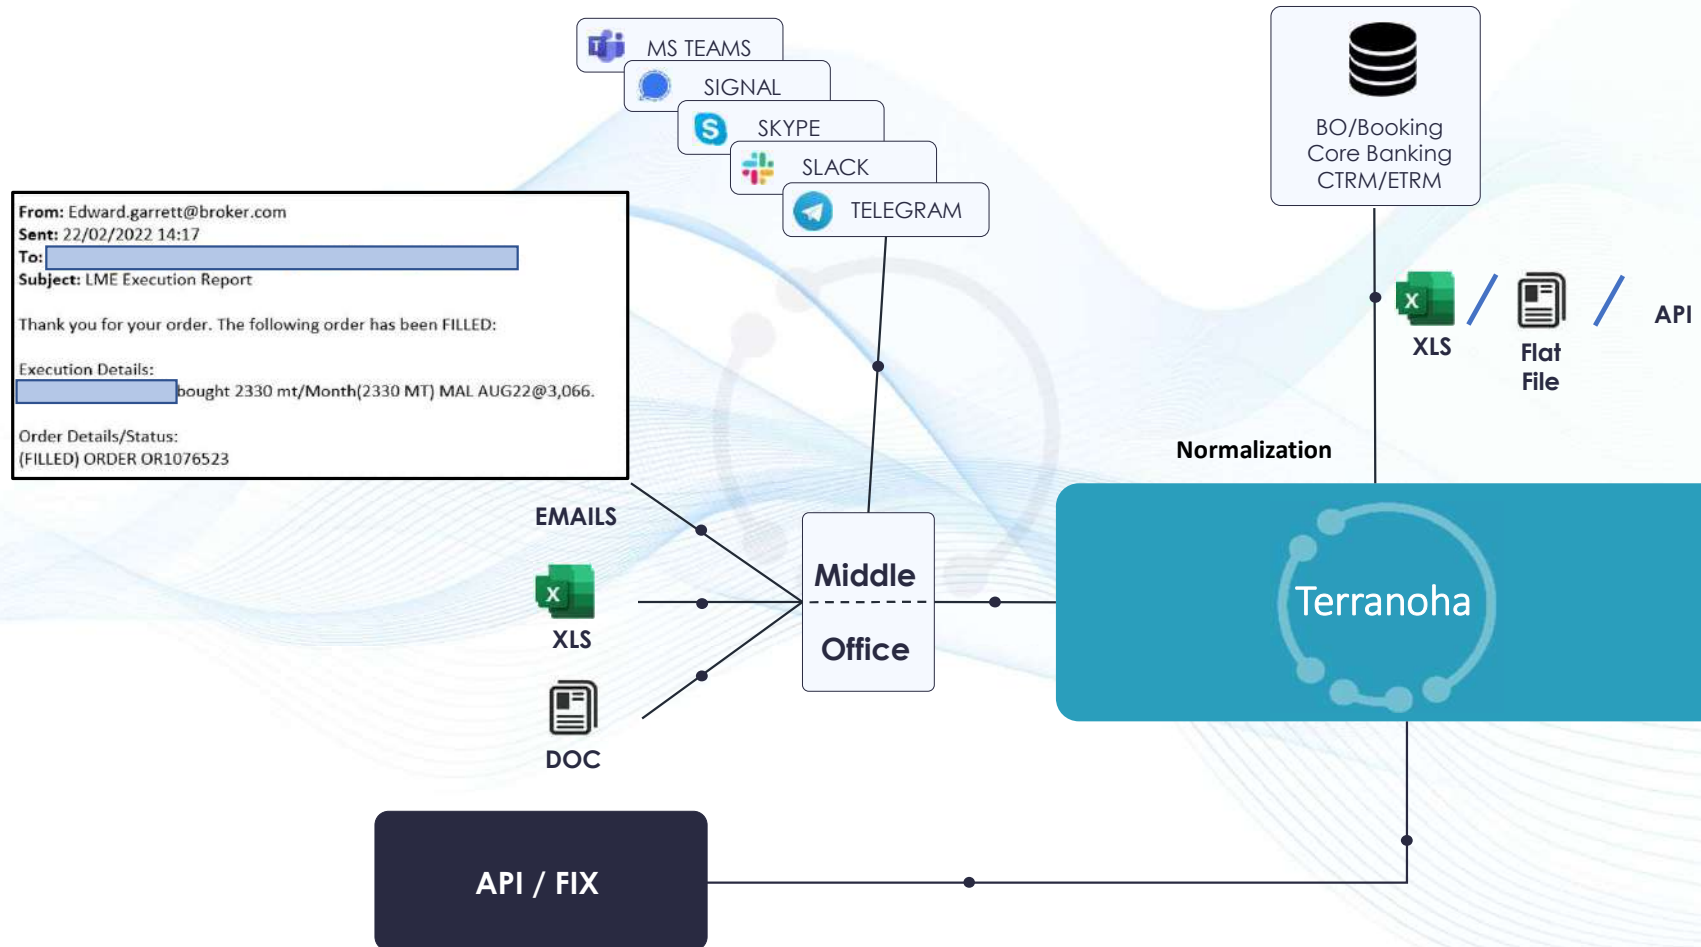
MS TEAMS
SIGNAL
SKYPE
SLACK
TELEGRAM

BO/Booking
Core Banking
CTRM/ETRM

From: Edward.garrett@broker.com
Sent: 22/02/2022 14:17
To:
Subject: LME Execution Report

Thank you for your order. The following order has been FILLED:

Execution Details:
bought 2330 mt/Month(2330 MT) MAL AUG22@3,066.

Order Details/Status:
(FILLED) ORDER OR1076523

XLS
Flat File
API

Normalization

EMAILS
XLS
DOC

Middle
Office

Terranoha

API / FIX